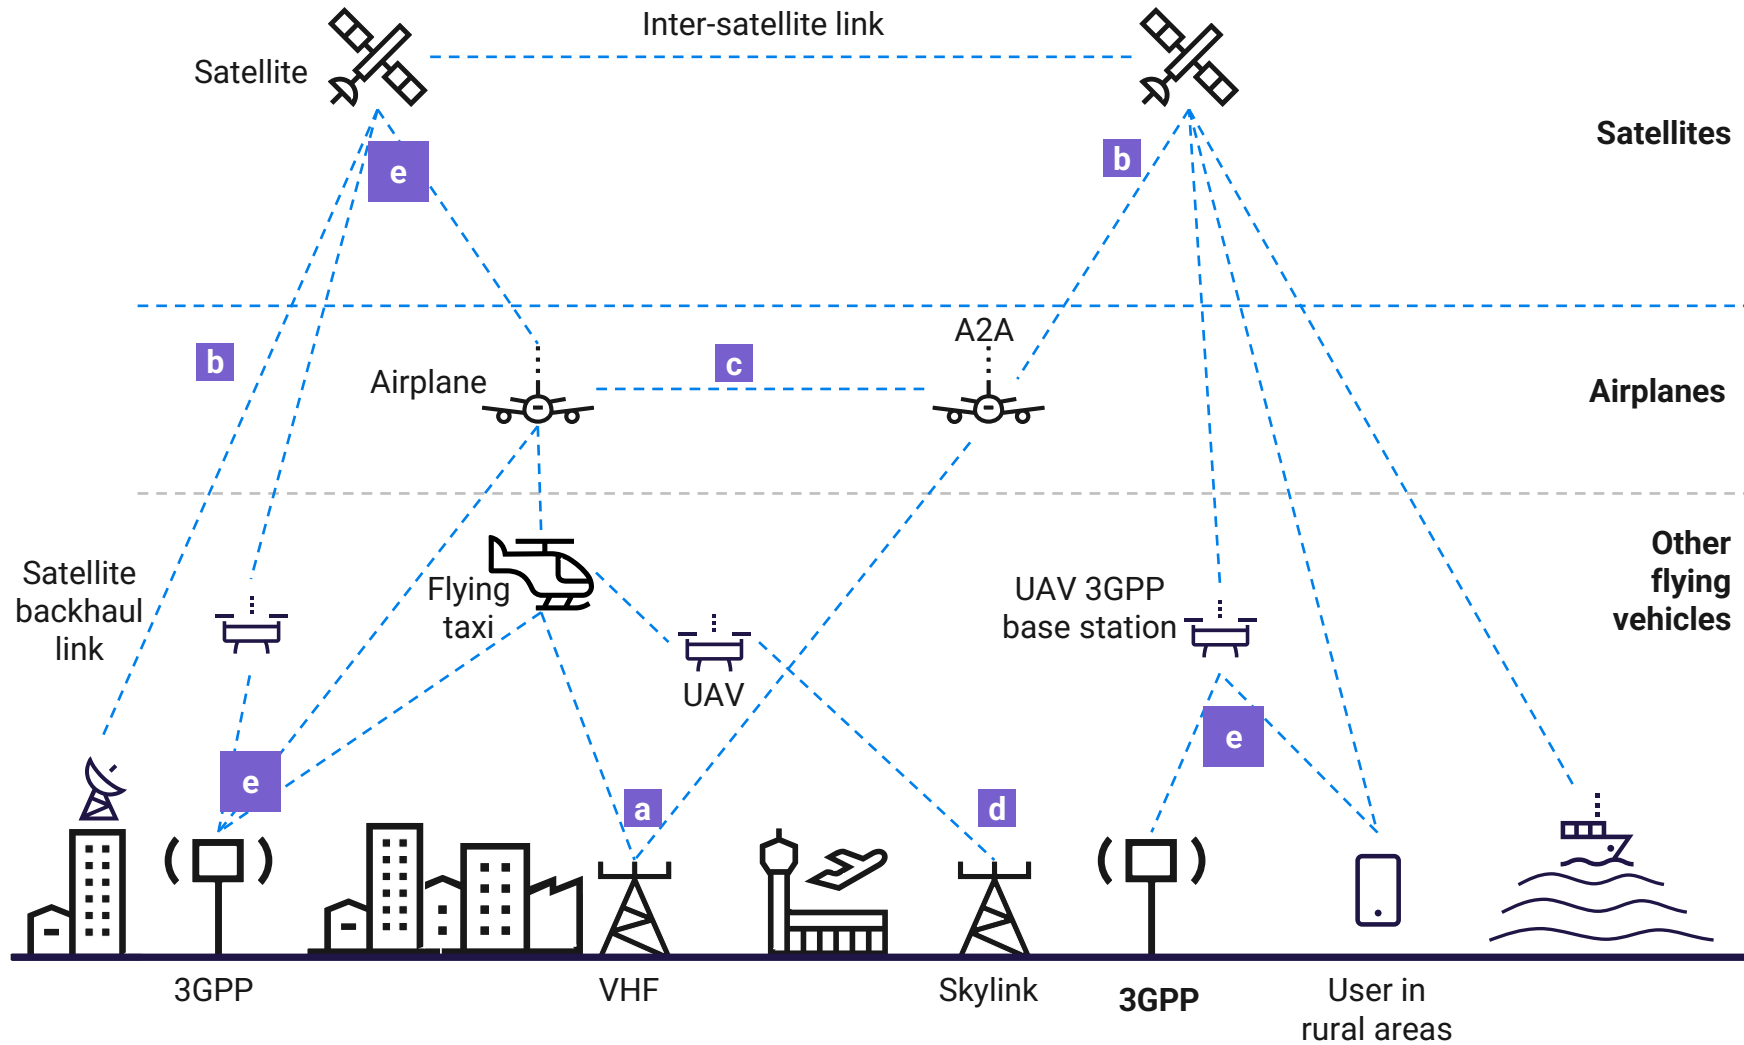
Satellite

Inter-satellite link

e

b

Satellites

b

Airplane

c

A2A

Airplanes

Satellite backhaul link

Flying taxi

UAV

UAV 3GPP base station

Other flying vehicles

e

e

a

d

3GPP

VHF

Skylink

3GPP

User in rural areas